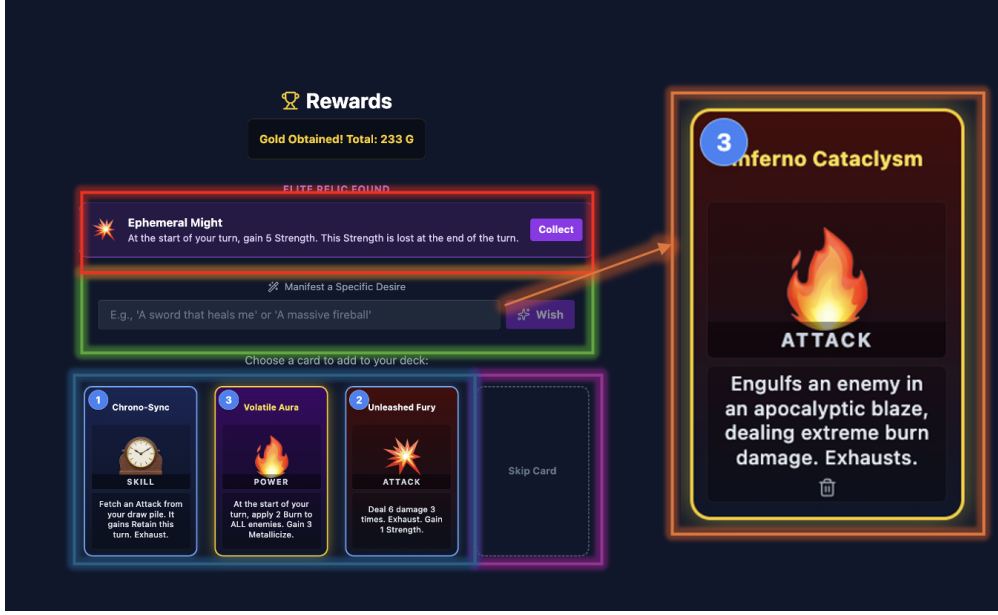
🏆 Rewards

Gold Obtained! Total: 233 G

ELITE RELIC FOUND

Ephemeral Might
At the start of your turn, gain 5 Strength. This Strength is lost at the end of the turn.

Collect

Manifest a Specific Desire

E.g., 'A sword that heals me' or 'A massive fireball'

Wish

Choose a card to add to your deck:

1
Chrono-Sync
SKILL
Fetch an Attack from your draw pile. It gains Retain this turn. Exhaust.

3
Volatile Aura
POWER
At the start of your turn, apply 2 Burn to ALL enemies. Gain 3 Metallicize.

2
Unleashed Fury
ATTACK
Deal 6 damage 3 times. Exhaust. Gain 1 Strength.

Skip Card

3
Inferno Cataclysm
ATTACK
Engulfs an enemy in an apocalyptic blaze, dealing extreme burn damage. Exhausts.